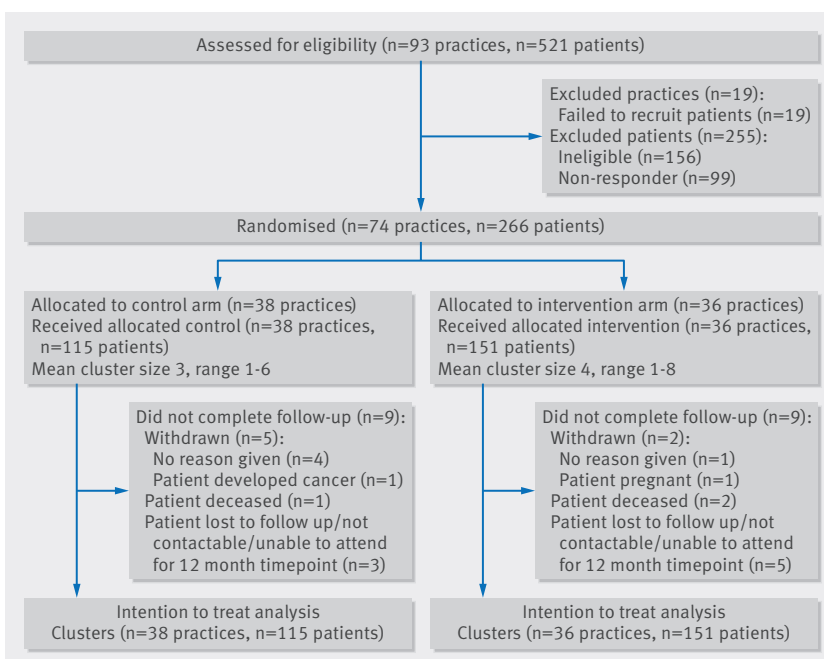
Assessed for eligibility (n=93 practices, n=521 patients)

Excluded practices (n=19):
Failed to recruit patients (n=19)
Excluded patients (n=255):
Ineligible (n=156)
Non-responder (n=99)

Randomised (n=74 practices, n=266 patients)

Allocated to control arm (n=38 practices)
Received allocated control (n=38 practices, n=115 patients)
Mean cluster size 3, range 1-6

Did not complete follow-up (n=9):
Withdrawn (n=5):
No reason given (n=4)
Patient developed cancer (n=1)
Patient deceased (n=1)
Patient lost to follow up/not contactable/unable to attend for 12 month timepoint (n=3)

Intention to treat analysis
Clusters (n=38 practices, n=115 patients)

Allocated to intervention arm (n=36 practices)
Received allocated intervention (n=36 practices, n=151 patients)
Mean cluster size 4, range 1-8

Did not complete follow-up (n=9):
Withdrawn (n=2):
No reason given (n=1)
Patient pregnant (n=1)
Patient deceased (n=2)
Patient lost to follow up/not contactable/unable to attend for 12 month timepoint (n=5)

Intention to treat analysis
Clusters (n=36 practices, n=151 patients)